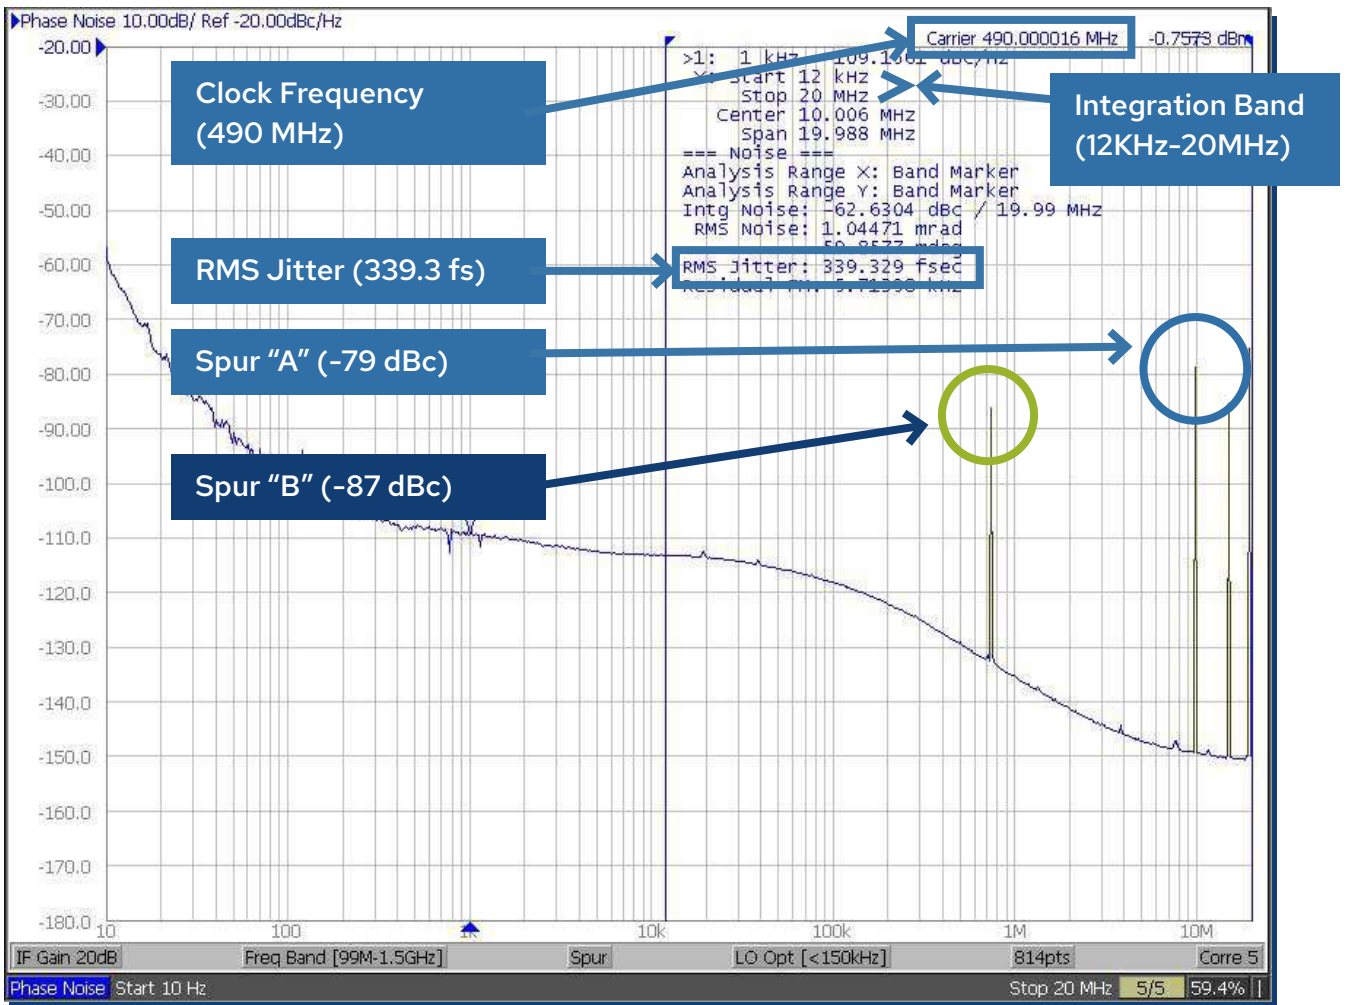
Phase Noise 10.00dB/ Ref -20.00dBc/Hz

Carrier 490.000016 MHz -0.7573 dBm

-20.00
-30.00
-40.00
-50.00
-60.00
-70.00
-80.00
-90.00
-100.0
-110.0
-120.0
-130.0
-140.0
-150.0
-160.0
-170.0
-180.0

Clock Frequency (490 MHz)

Integration Band (12KHz-20MHz)

RMS Jitter (339.3 fs)

Spur “A” (-79 dBc)

Spur “B” (-87 dBc)

>1: 1 kHz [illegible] dBc/Hz
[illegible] Start 12 kHz
Stop 20 MHz
Center 10.006 MHz
Span 19.988 MHz
=== Noise ===
Analysis Range X: Band Marker
Analysis Range Y: Band Marker
Intg Noise: -62.6304 dBc / 19.99 MHz
RMS Noise: 1.04471 mrad
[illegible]
RMS Jitter: 339.329 fsec
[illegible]

10 100 1k 10k 100k 1M 10M

IF Gain 20dB Freq Band [99M-1.5GHz] Spur LO Opt [<150kHz] 814pts Corre 5

Phase Noise Start 10 Hz Stop 20 MHz 5/5 59.4%